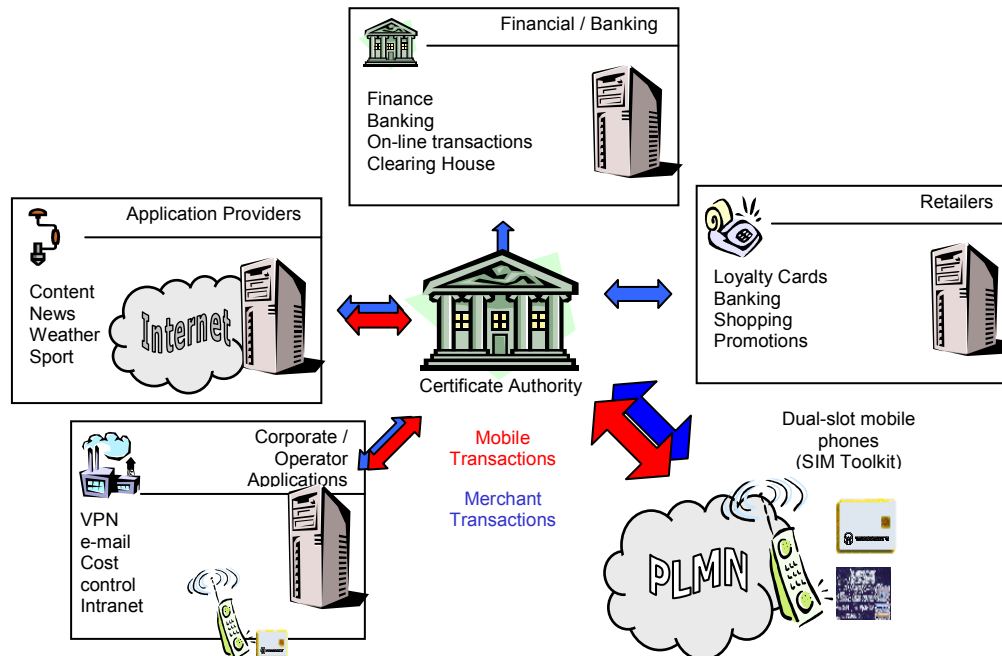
Financial / Banking

Finance
Banking
On-line transactions
Clearing House

Application Providers

Content
News
Weather
Sport

Internet

Certificate Authority

Retailers

Loyalty Cards
Banking
Shopping
Promotions

Corporate / Operator Applications

VPN
e-mail
Cost control
Intranet

Mobile Transactions

Merchant Transactions

Dual-slot mobile phones (SIM Toolkit)

PLMN